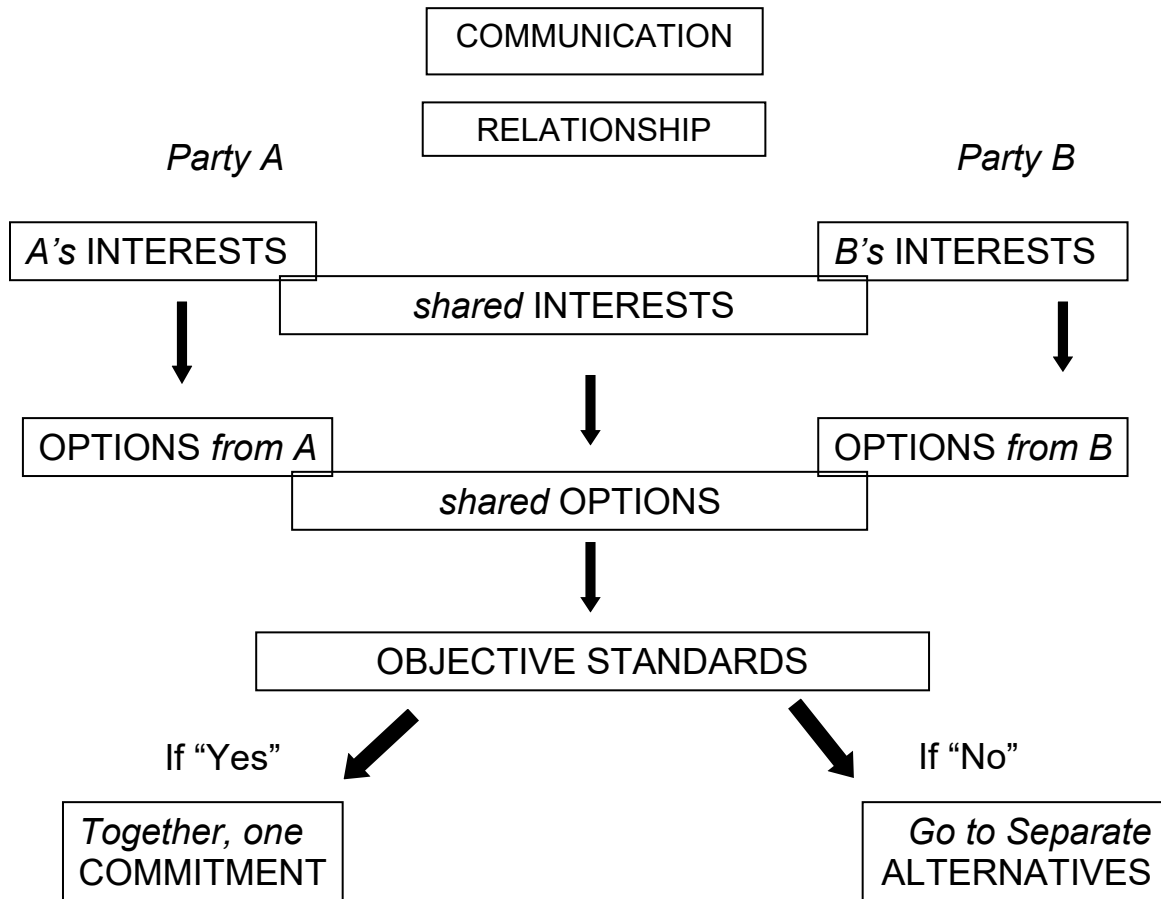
COMMUNICATION

RELATIONSHIP

Party A

Party B

A's INTERESTS

B's INTERESTS

shared INTERESTS

OPTIONS from A

OPTIONS from B

shared OPTIONS

OBJECTIVE STANDARDS

If "Yes"

If "No"

Together, one COMMITMENT

Go to Separate ALTERNATIVES